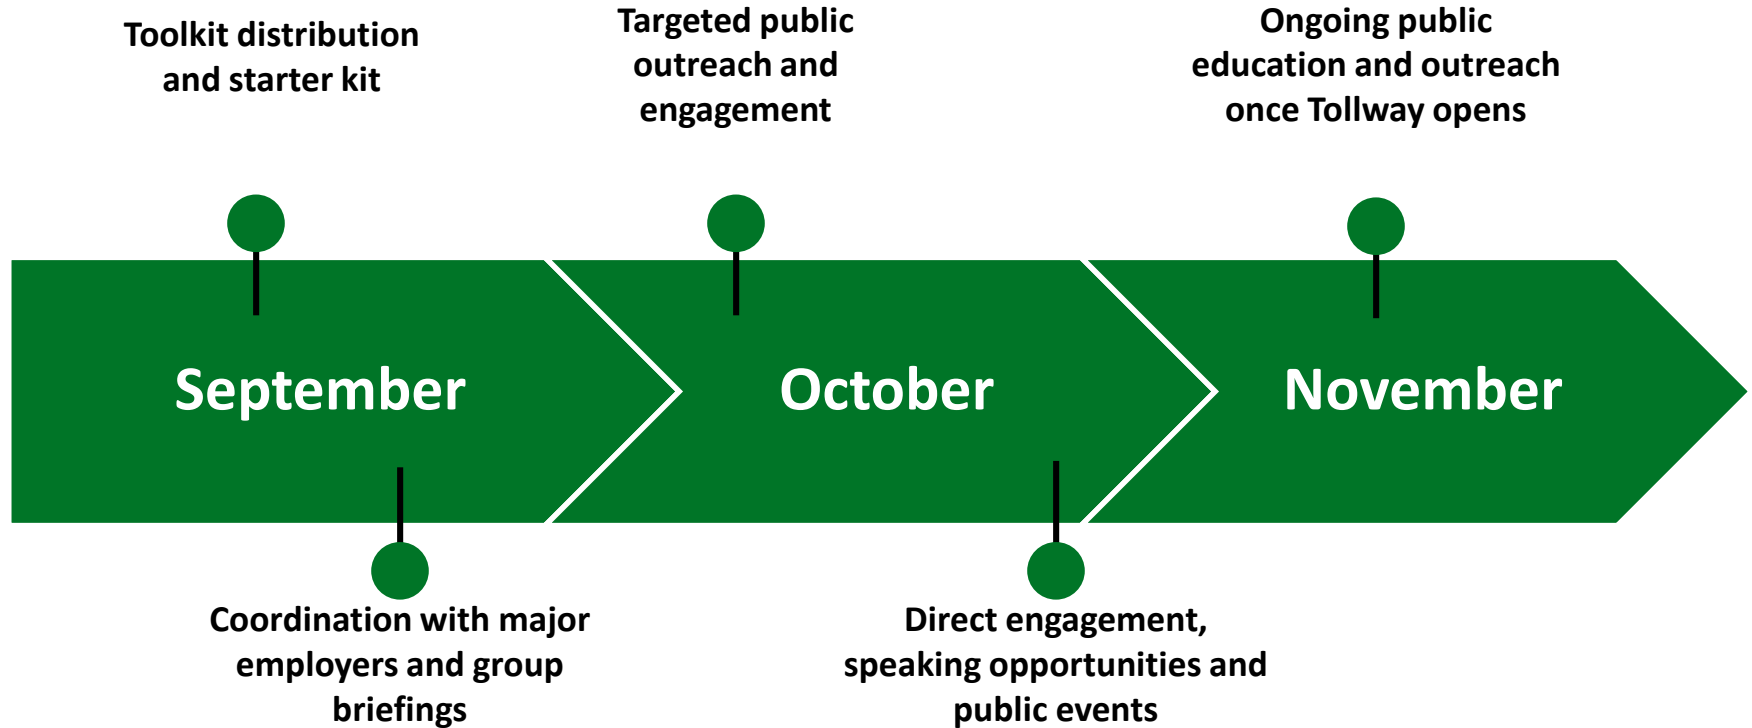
Toolkit distribution and starter kit

Targeted public outreach and engagement

Ongoing public education and outreach once Tollway opens

September

October

November

Coordination with major employers and group briefings

Direct engagement, speaking opportunities and public events